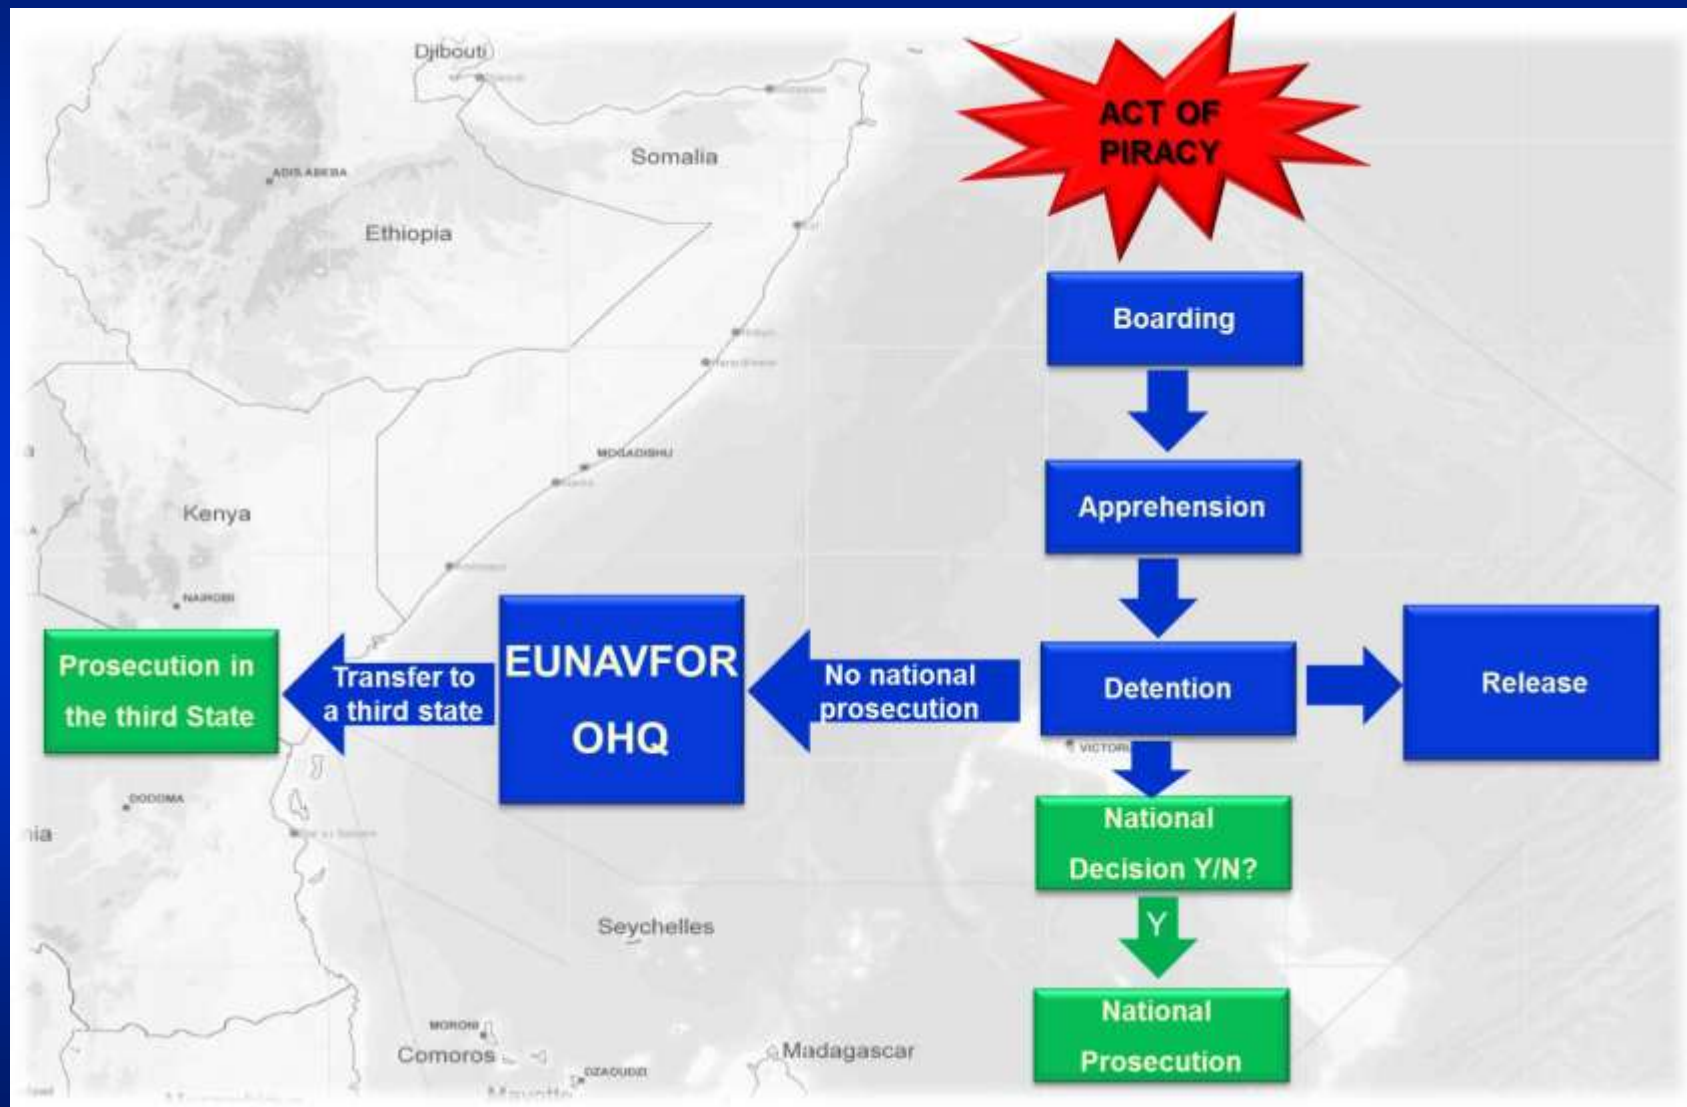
Djibouti

Somalia

ADIS ABEBA

Ethiopia

MOGADISHU

Kenya

NAIROBI

DODOMA

nia

Seychelles

MORONI

Comoros

DZAOUDZI

Madagascar

VICTORIA

ACT OF PIRACY

Boarding

Apprehension

Detention

Release

No national prosecution

EUNAVFOR OHQ

Transfer to a third state

Prosecution in the third State

National Decision Y/N?

Y

National Prosecution